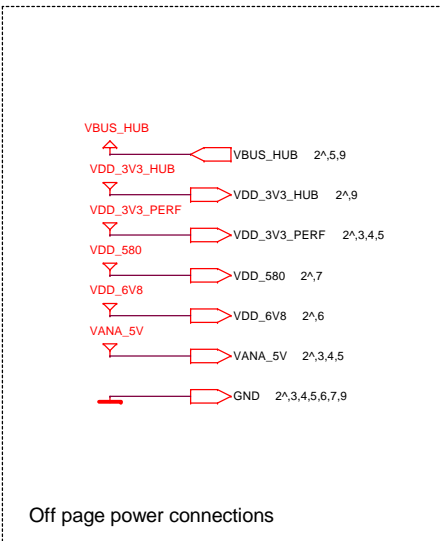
VBUS_HUB
VBUS_HUB 2^,5,9
VDD_3V3_HUB
VDD_3V3_HUB 2^,9
VDD_3V3_PERF
VDD_3V3_PERF 2^,3,4,5
VDD_580
VDD_580 2^,7
VDD_6V8
VDD_6V8 2^,6
VANA_5V
VANA_5V 2^,3,4,5
GND 2^,3,4,5,6,7,9

Off page power connections